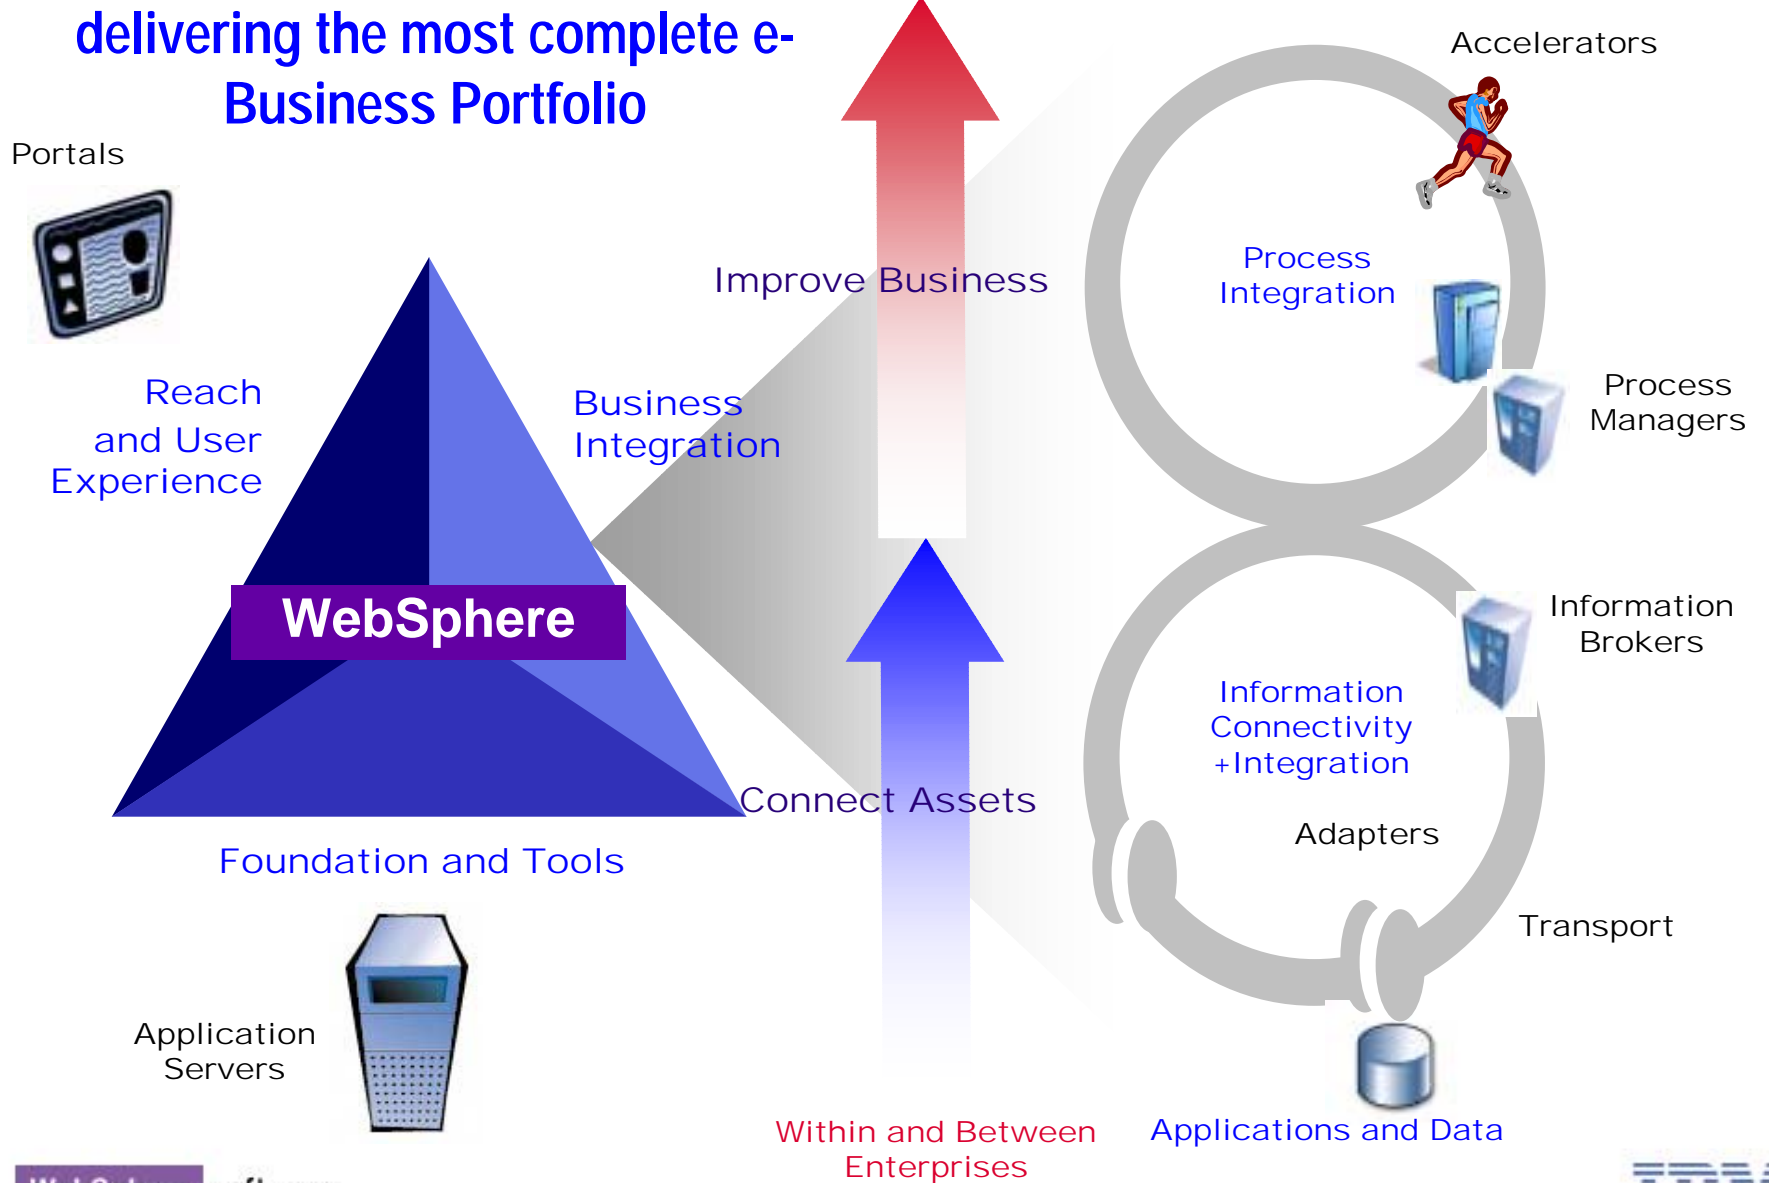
delivering the most complete e-Business Portfolio

Portals

Reach and User Experience

Business Integration

WebSphere

Foundation and Tools

Application Servers

Improve Business

Connect Assets

Within and Between Enterprises

Accelerators

Process Integration

Process Managers

Information Brokers

Information Connectivity +Integration

Adapters

Transport

Applications and Data